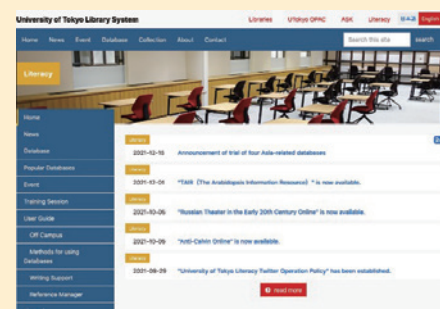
University of Tokyo Library System

Libraries UTokyo OPAC ASK Literacy 日本語 English

Home News Event Database Collection About Contact

Search this site search

Literacy

Home

News

Database

Popular Databases

Event

Training Session

User Guide

Off Campus

Methods for using Databases

Writing Support

Reference Manager

Literacy

2021-12-16 Announcement of trial of four Asia-related databases

Literacy

2021-11-04 "TAIR (The Arabidopsis Information Resource)" is now available.

Literacy

2021-10-06 "Russian Theater in the Early 20th Century Online" is now available.

Literacy

2021-10-05 "Anti-Calvin Online" is now available.

Literacy

2021-08-29 "University of Tokyo Literacy Twitter Operation Policy" has been established.

Read more